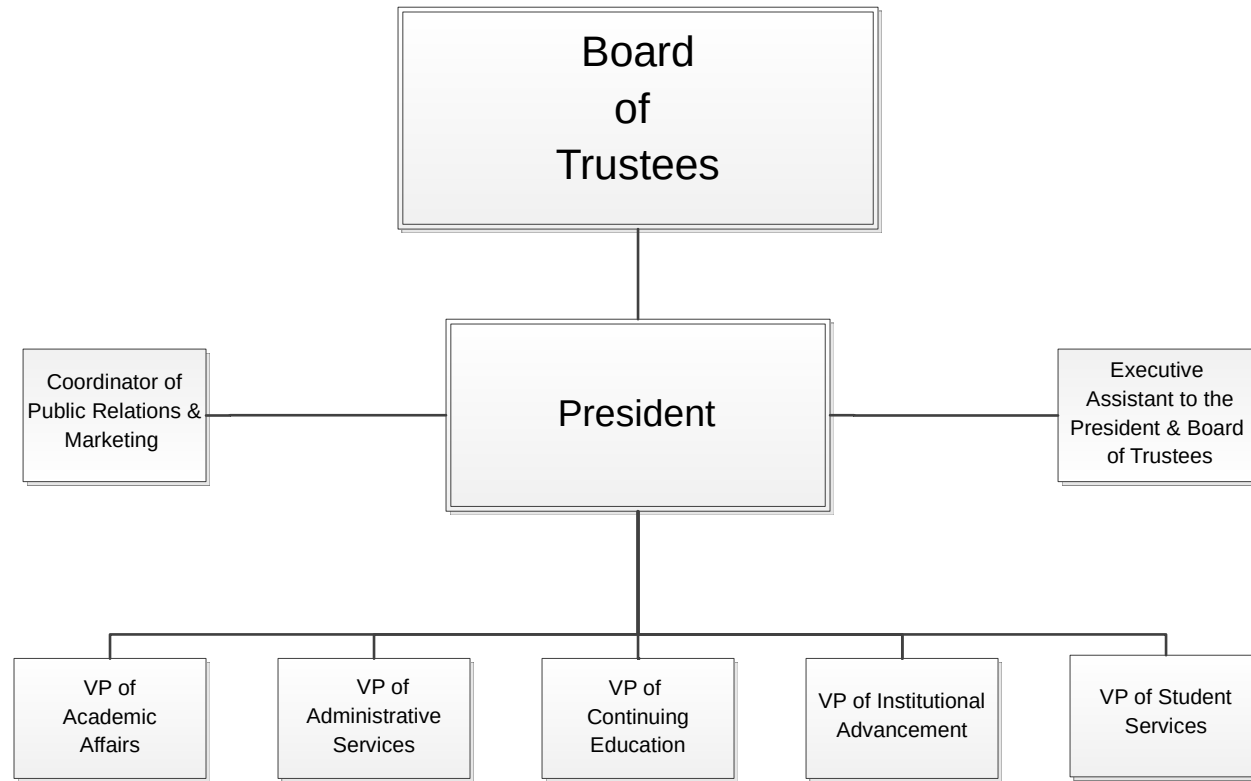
Board of Trustees

Coordinator of Public Relations & Marketing

President

Executive Assistant to the President & Board of Trustees

VP of Academic Affairs

VP of Administrative Services

VP of Continuing Education

VP of Institutional Advancement

VP of Student Services